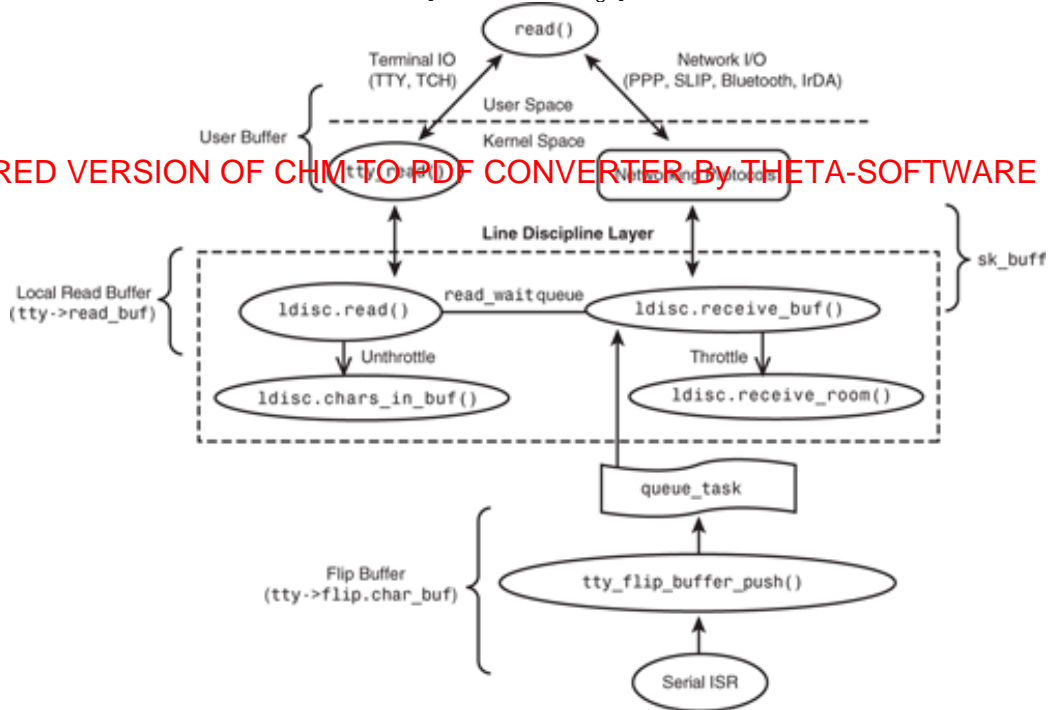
read()

Terminal IO (TTY, TCH)

Network I/O (PPP, SLIP, Bluetooth, IrDA)

User Space

User Buffer

Kernel Space

RED VERSION OF CHM TO PDF CONVERTER By THETA-SOFTWARE

tty_read()

Networking Protocols

Line Discipline Layer

sk_buff

Local Read Buffer (tty->read_buf)

ldisc.read()

read_wait queue

ldisc.receive_buf()

Unthrottle

Throttle

ldisc.chars_in_buf()

ldisc.receive_room()

queue_task

Flip Buffer (tty->flip.char_buf)

tty_flip_buffer_push()

Serial ISR